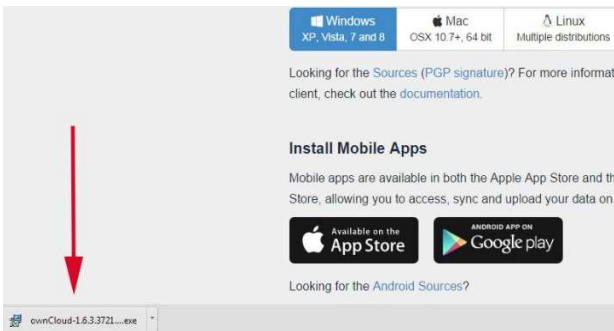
Windows
XP, Vista, 7 and 8

Mac
OSX 10.7+, 64 bit

Linux
Multiple distributions

Looking for the Sources (PGP signature)? For more informat client, check out the documentation.

Install Mobile Apps

Mobile apps are available in both the Apple App Store and th Store, allowing you to access, sync and upload your data on

Available on the App Store

ANDROID APP ON Google play

Looking for the Android Sources?

ownCloud-1.6.3.3721....exe